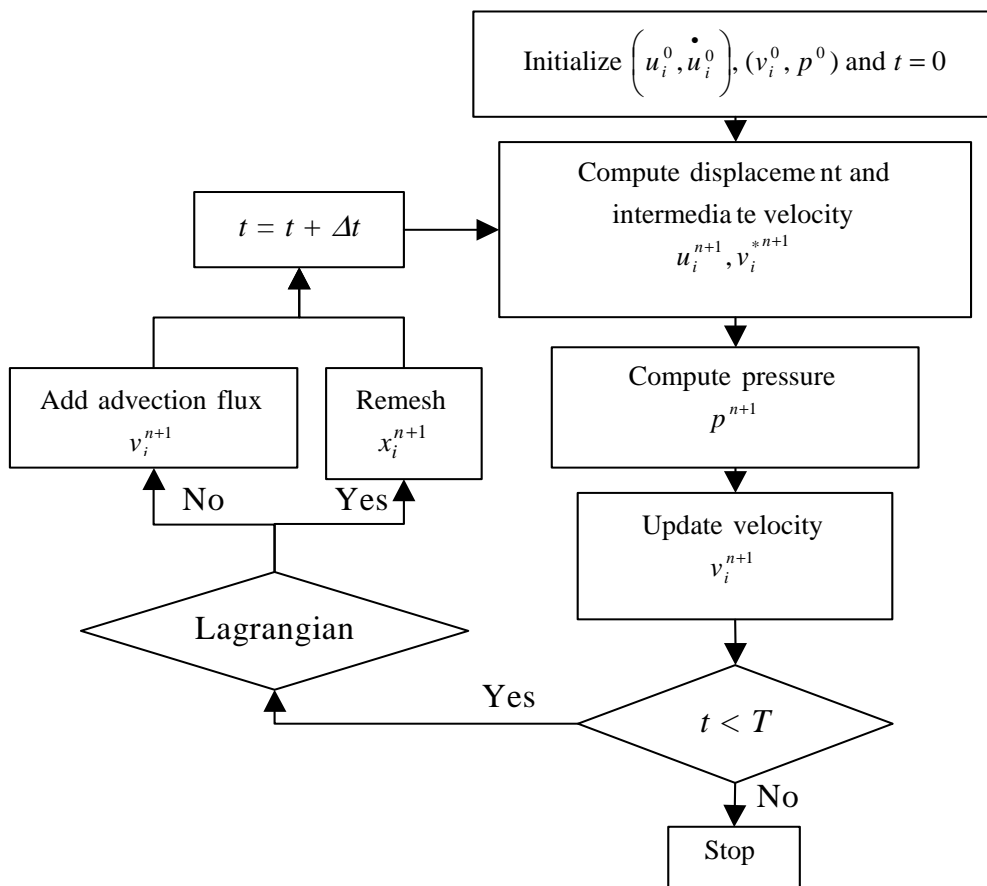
Initialize $\left(u_i^0, \dot{u}_i^0\right)$, $(v_i^0, p^0)$ and $t = 0$

Compute displaceme nt and intermedia te velocity $u_i^{n+1}, {v_i^*}^{n+1}$

$t = t + \Delta t$

Compute pressure $p^{n+1}$

Add advection flux $v_i^{n+1}$

Remesh $x_i^{n+1}$

No

Yes

Update velocity $v_i^{n+1}$

Lagrangian

Yes

$t < T$

No

Stop